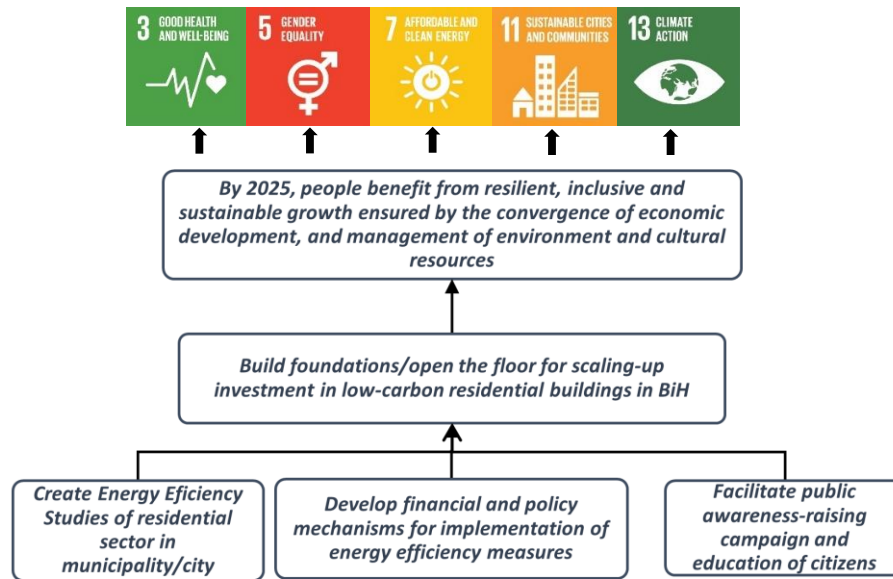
3 GOOD HEALTH AND WELL-BEING

5 GENDER EQUALITY

7 AFFORDABLE AND CLEAN ENERGY

11 SUSTAINABLE CITIES AND COMMUNITIES

13 CLIMATE ACTION

By 2025, people benefit from resilient, inclusive and sustainable growth ensured by the convergence of economic development, and management of environment and cultural resources

Build foundations/open the floor for scaling-up investment in low-carbon residential buildings in BiH

Create Energy Eficiency Studies of residential sector in municipality/city

Develop financial and policy mechanisms for implementation of energy efficiency measures

Facilitate public awareness-raising campaign and education of citizens